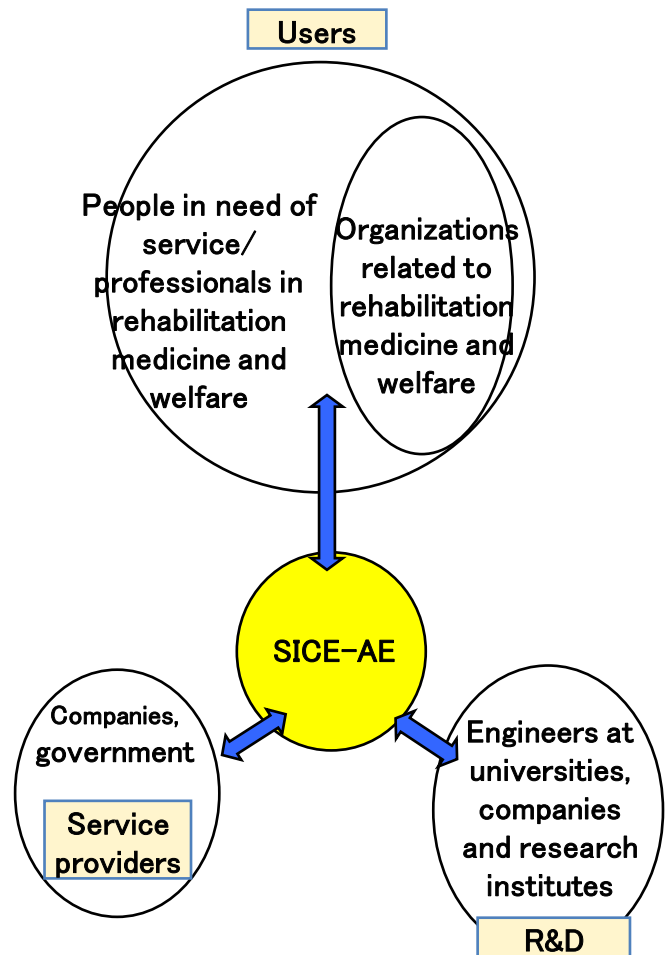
Users

People in need of service/ professionals in rehabilitation medicine and welfare

Organizations related to rehabilitation medicine and welfare

SICE-AE

Companies, government

Service providers

Engineers at universities, companies and research institutes

R&D